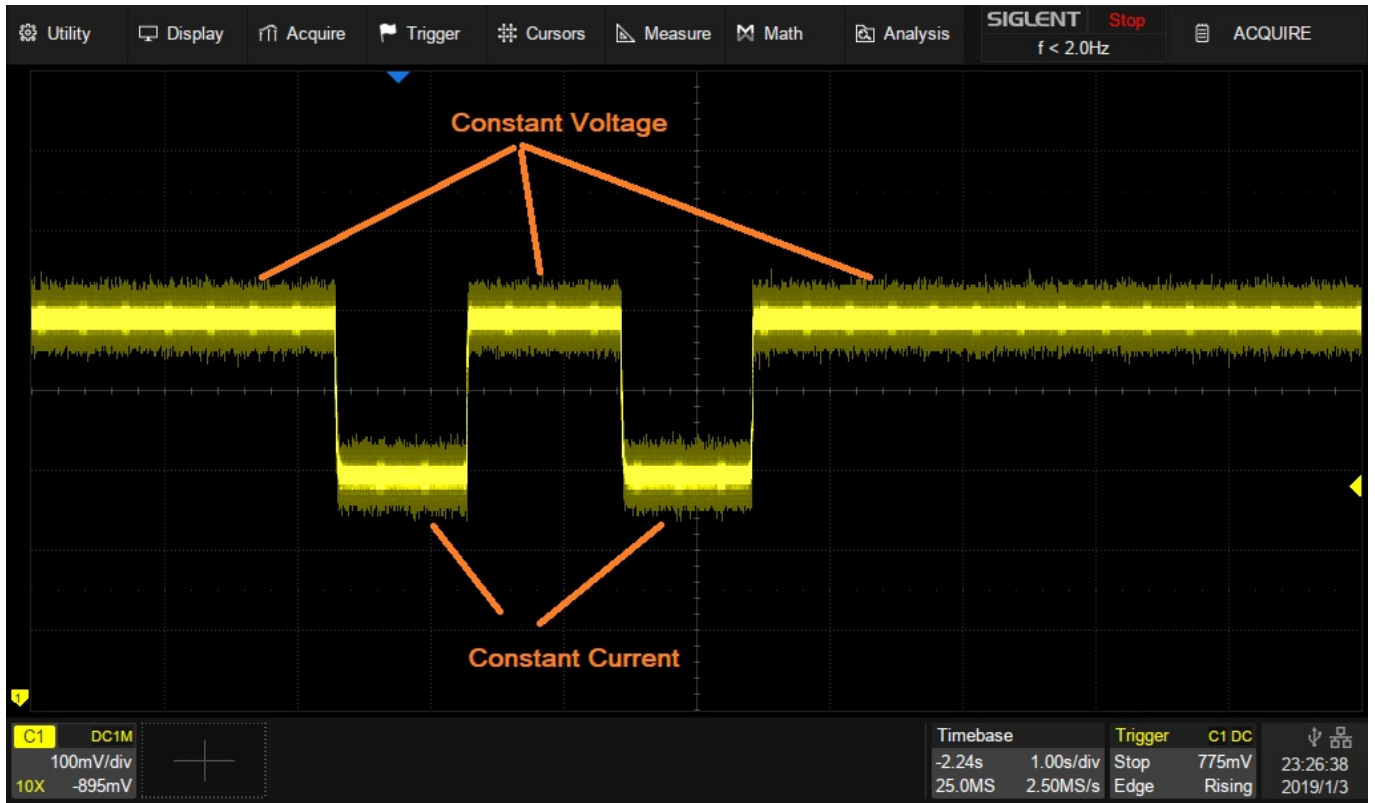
Utility Display Acquire Trigger Cursors Measure Math Analysis SIGLENT Stop f < 2.0Hz ACQUIRE

Constant Voltage

Constant Current

1

C1 DC1M
100mV/div
10X -895mV

Timebase
-2.24s 1.00s/div
25.0MS 2.50MS/s

Trigger C1 DC
Stop 775mV
Edge Rising

23:26:38
2019/1/3